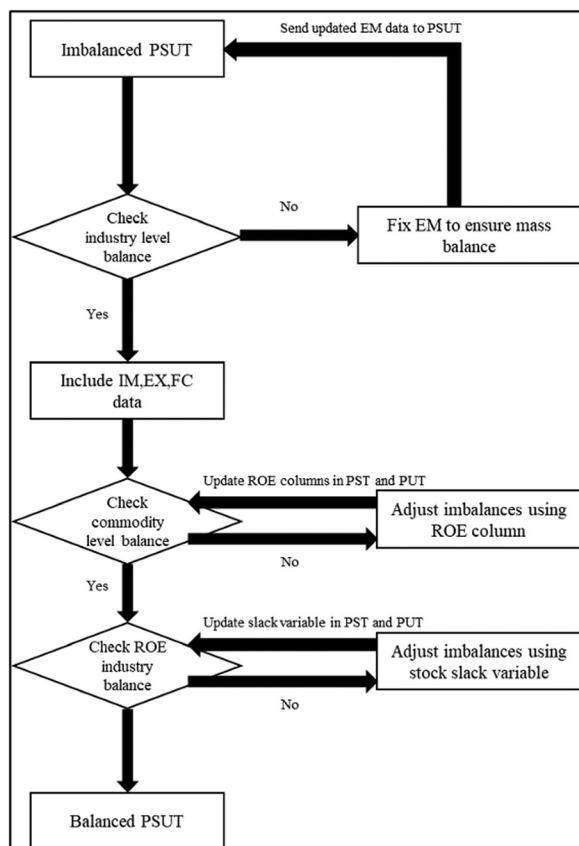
Send updated EM data to PSUT

Imbalanced PSUT

Check industry level balance

No

Fix EM to ensure mass balance

Yes

Include IM,EX,FC data

Update ROE columns in PST and PUT

Check commodity level balance

Adjust imbalances using ROE column

No

Yes

Update slack variable in PST and PUT

Check ROE industry balance

Adjust imbalances using stock slack variable

No

Balanced PSUT